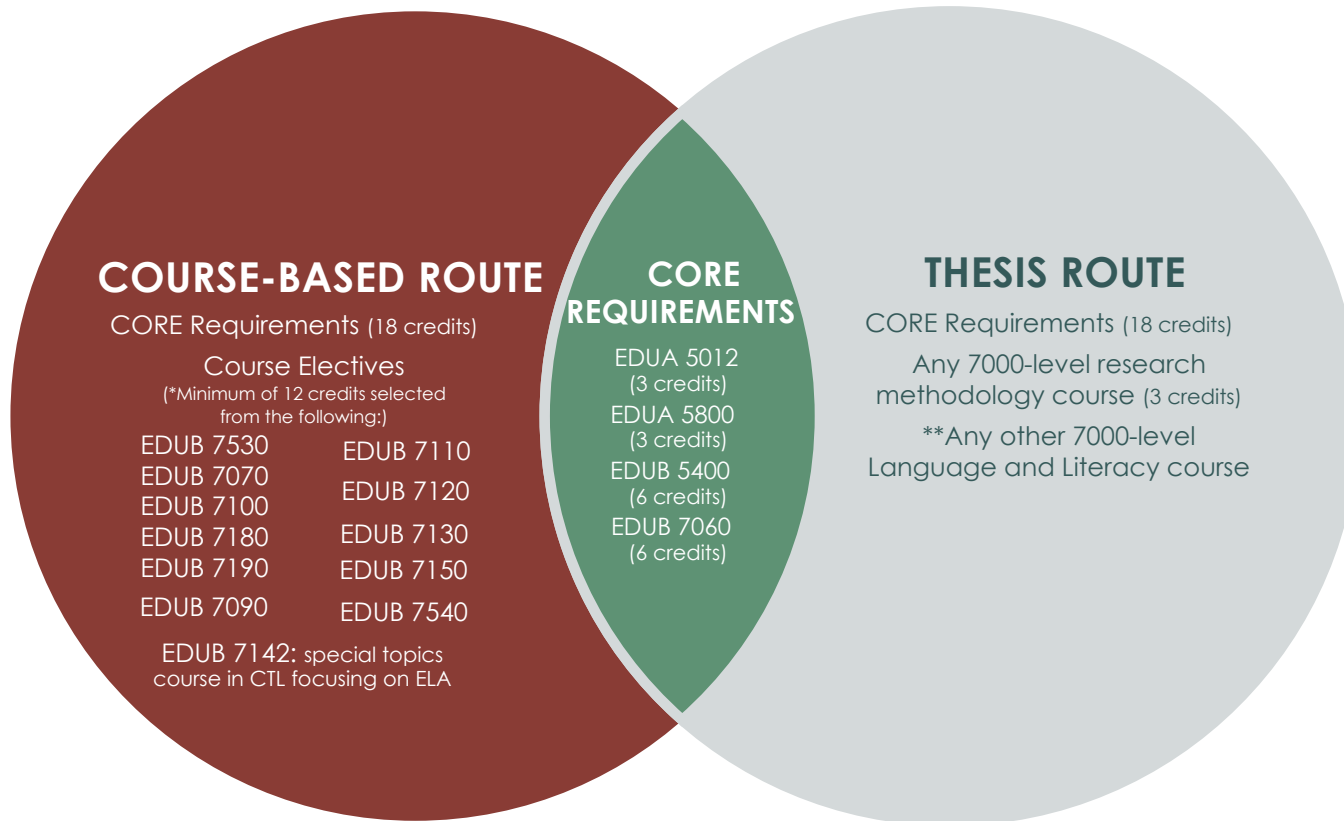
COURSE-BASED ROUTE

CORE Requirements (18 credits)

Course Electives
(*Minimum of 12 credits selected from the following:)

EDUB 7530
EDUB 7070
EDUB 7100
EDUB 7180
EDUB 7190
EDUB 7090

EDUB 7110
EDUB 7120
EDUB 7130
EDUB 7150
EDUB 7540

EDUB 7142: special topics course in CTL focusing on ELA

CORE REQUIREMENTS

EDUA 5012 (3 credits)
EDUA 5800 (3 credits)
EDUB 5400 (6 credits)
EDUB 7060 (6 credits)

THESIS ROUTE

CORE Requirements (18 credits)

Any 7000-level research methodology course (3 credits)

**Any other 7000-level Language and Literacy course